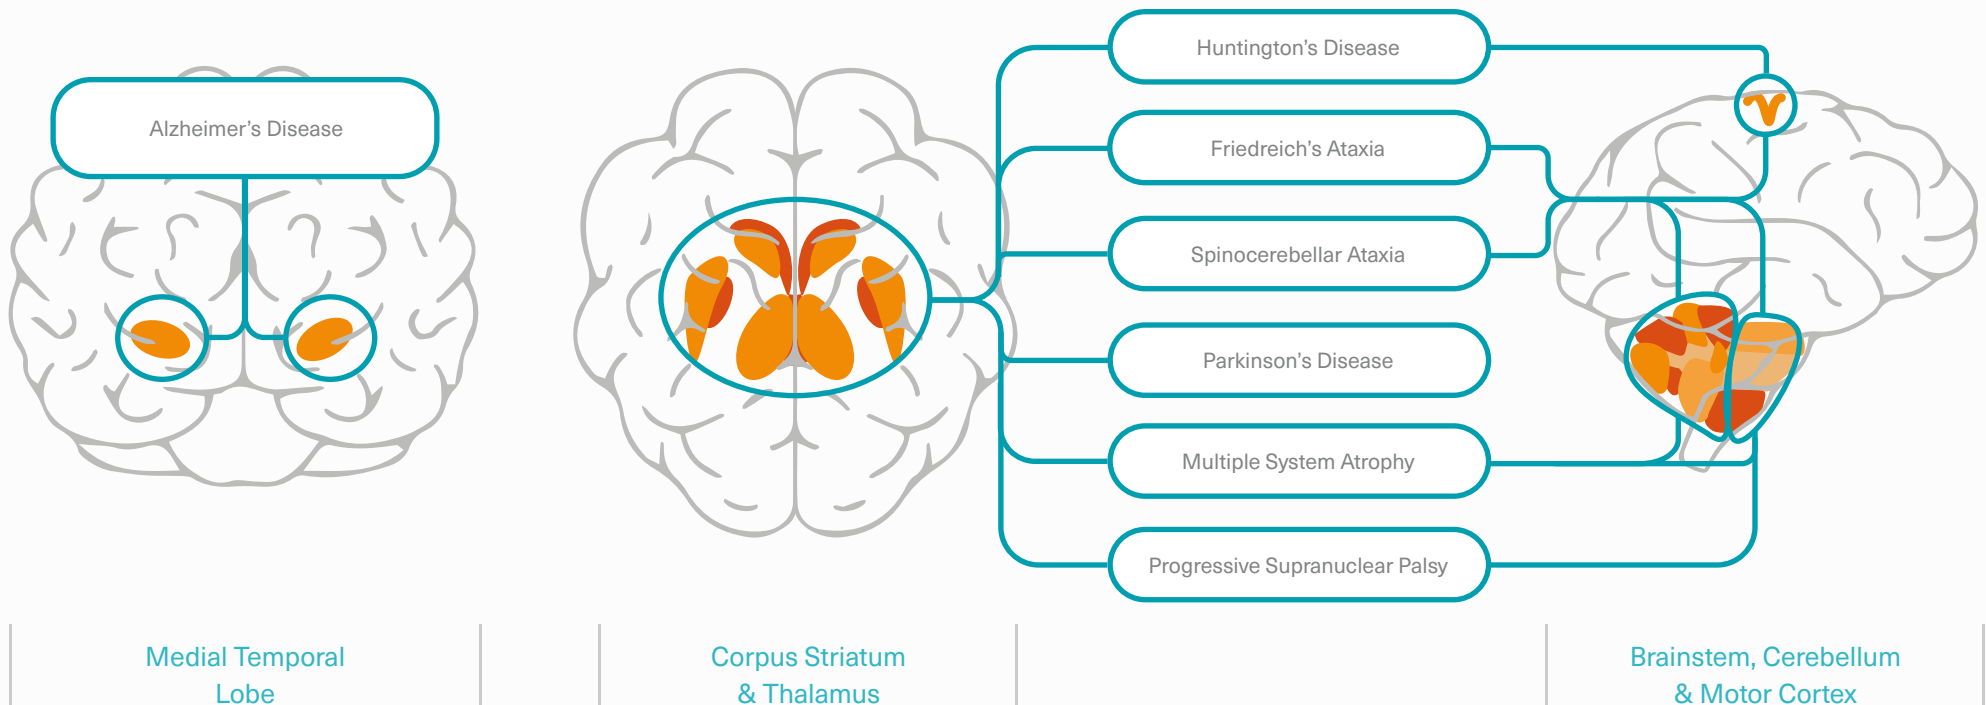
Alzheimer's Disease

Huntington's Disease

Friedreich's Ataxia

Spinocerebellar Ataxia

Parkinson's Disease

Multiple System Atrophy

Progressive Supranuclear Palsy

Medial Temporal Lobe

Corpus Striatum & Thalamus

Brainstem, Cerebellum & Motor Cortex